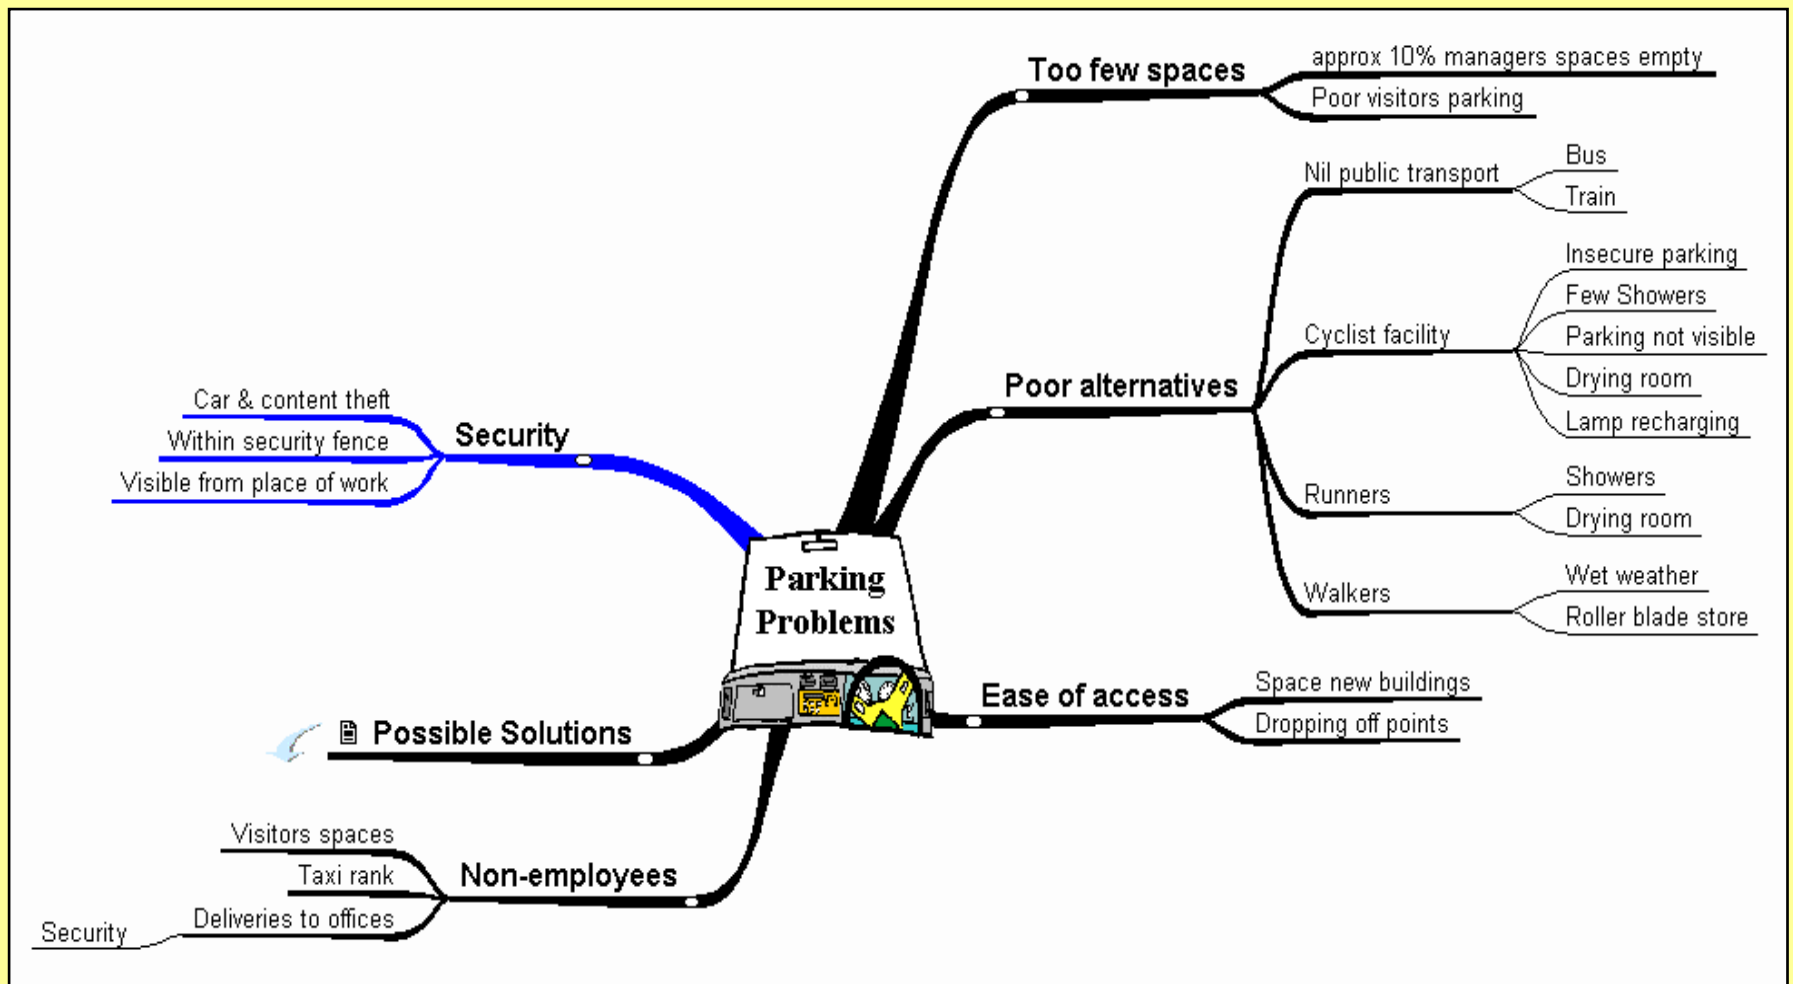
Parking Problems

Too few spaces
approx 10% managers spaces empty
Poor visitors parking

Poor alternatives
Nil public transport
Bus
Train
Cyclist facility
Insecure parking
Few Showers
Parking not visible
Drying room
Lamp recharging
Runners
Showers
Drying room
Walkers
Wet weather
Roller blade store

Ease of access
Space new buildings
Dropping off points

Security
Car & content theft
Within security fence
Visible from place of work

Possible Solutions

Non-employees
Visitors spaces
Taxi rank
Deliveries to offices
Security